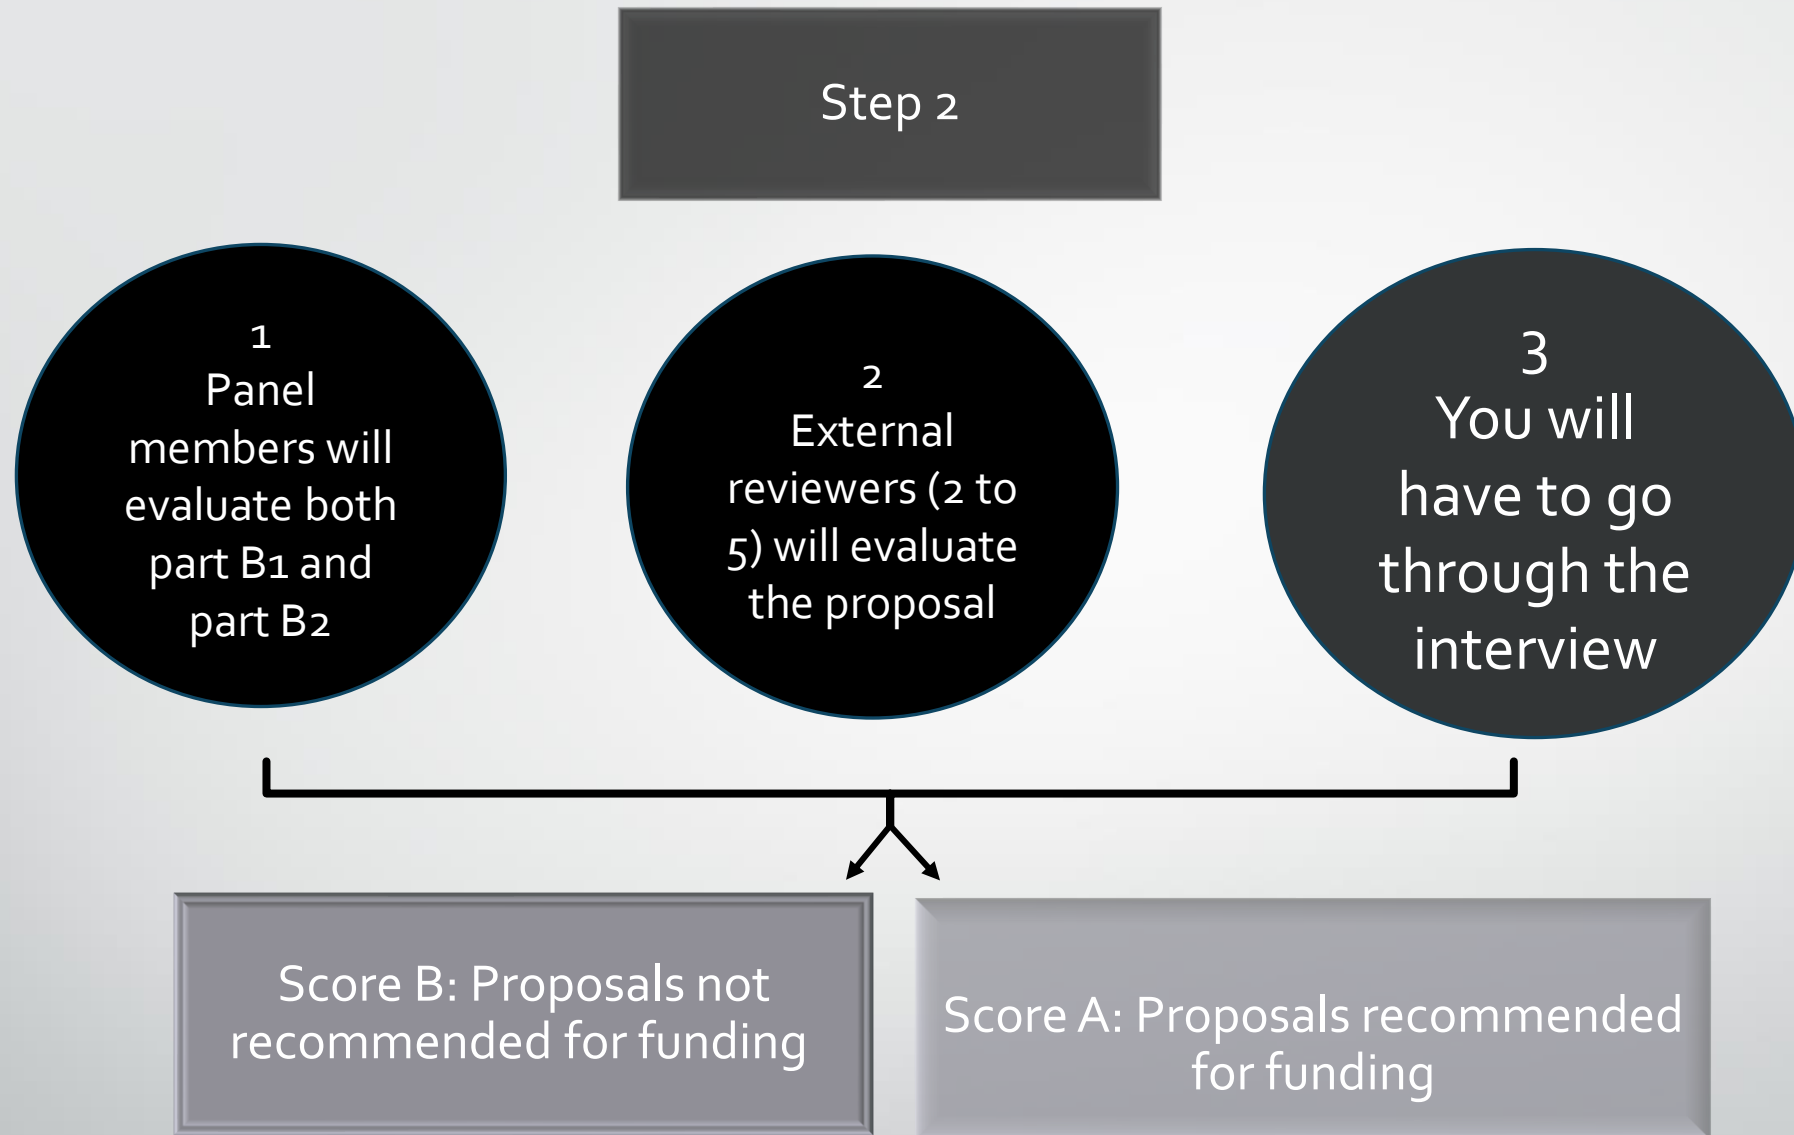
Step 2

1
Panel members will evaluate both part B1 and part B2

2
External reviewers (2 to 5) will evaluate the proposal

3
You will have to go through the interview

Score B: Proposals not recommended for funding

Score A: Proposals recommended for funding